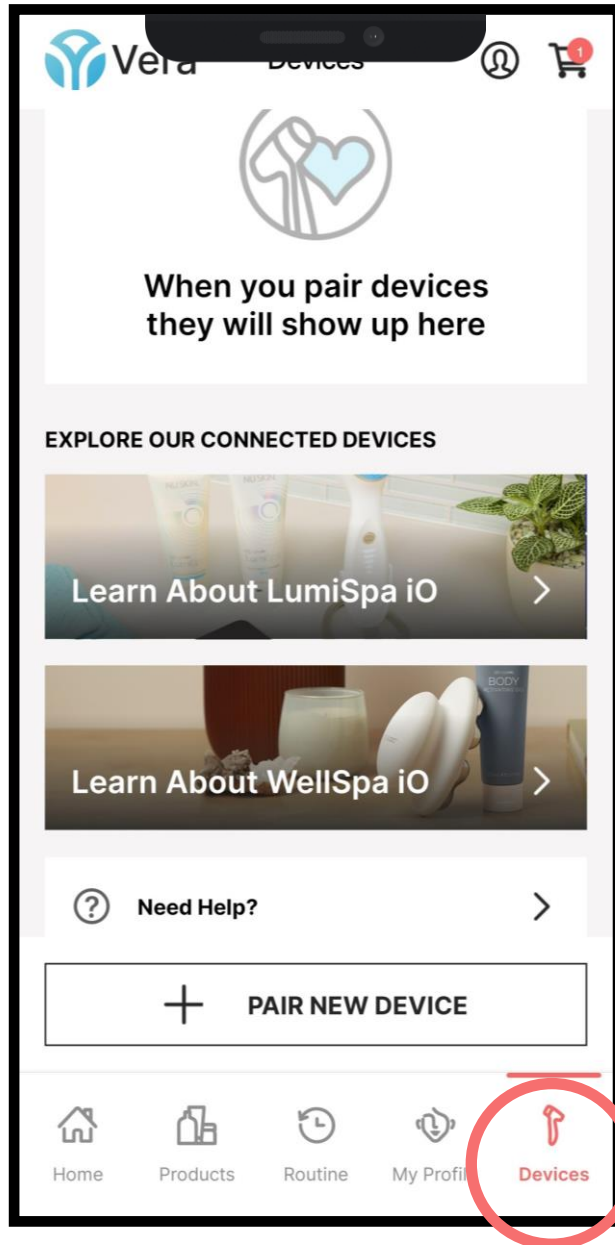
Vera Devices

1

When you pair devices they will show up here

EXPLORE OUR CONNECTED DEVICES

Learn About LumiSpa iO

Learn About WellSpa iO

BODY

Need Help?

PAIR NEW DEVICE

Home Products Routine My Profil Devices